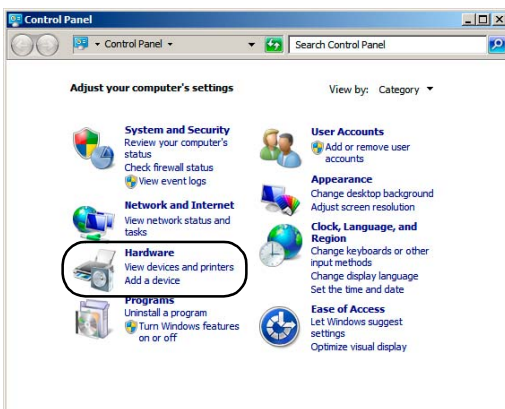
Control Panel

Control Panel

Search Control Panel

Adjust your computer's settings

View by: Category

System and Security
Review your computer's status
Check firewall status
View event logs

Network and Internet
View network status and tasks

Hardware
View devices and printers
Add a device

Programs
Uninstall a program
Turn Windows features on or off

User Accounts
Add or remove user accounts

Appearance
Change desktop background
Adjust screen resolution

Clock, Language, and Region
Change keyboards or other input methods
Change display language
Set the time and date

Ease of Access
Let Windows suggest settings
Optimize visual display